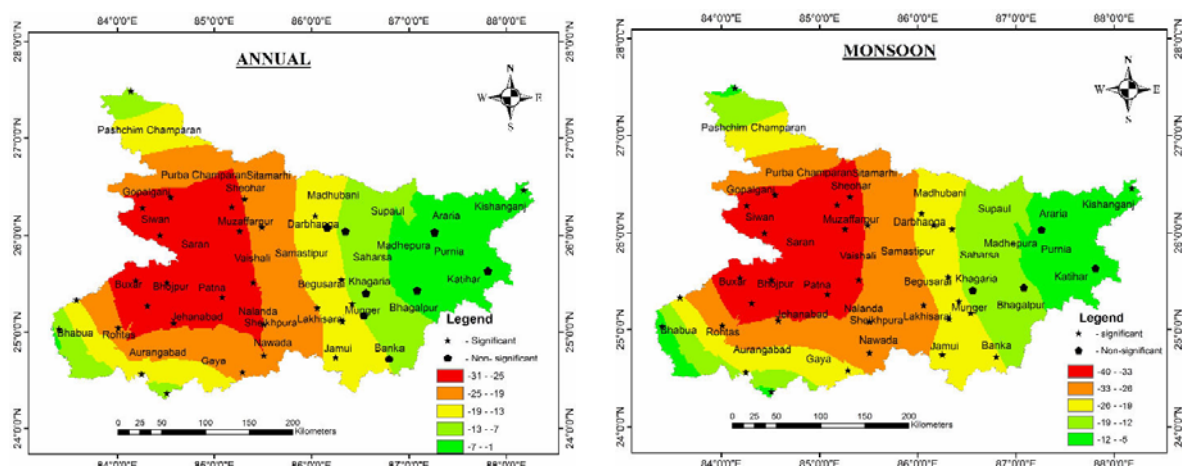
84°0'0"E 85°0'0"E 86°0'0"E 87°0'0"E 88°0'0"E

ANNUAL

N
W E
S

28°0'0"N
27°0'0"N
26°0'0"N
25°0'0"N
24°0'0"N

Pashchim Champaran
Purba Champaran
Sitamarhi
Gopalganj
Sheohar
Siwan
Muzaffarpur
Madhubani
Darbhanga
Supaul
Araria
Kishanganj
Saran
Vaishali
Samastipur
Saharsa
Madhepura
Purnia
Katihar
Buxar
Bhojpur
Patna
Begusarai
Khagaria
Bhagalpur
Jehanabad
Nalanda
Sheikhpura
Lakhisarai
Munger
Bhabua
Rohtas
Aurangabad
Gaya
Nawada
Jamui
Banka

Legend
- Significant
- Non- significant
-31 - -25
-25 - -19
-19 - -13
-13 - -7
-7 - -1

0 25 50 100 150 200 Kilometers

84°0'0"E 85°0'0"E 86°0'0"E 87°0'0"E 88°0'0"E

84°0'0"E 85°0'0"E 86°0'0"E 87°0'0"E 88°0'0"E

MONSOON

N
W E
S

28°0'0"N
27°0'0"N
26°0'0"N
25°0'0"N
24°0'0"N

Pashchim Champaran
Purba Champaran
Sitamarhi
Gopalganj
Sheohar
Siwan
Muzaffarpur
Madhubani
Darbhanga
Supaul
Araria
Kishanganj
Saran
Vaishali
Samastipur
Saharsa
Madhepura
Purnia
Katihar
Buxar
Bhojpur
Patna
Begusarai
Khagaria
Bhagalpur
Jehanabad
Nalanda
Sheikhpura
Lakhisarai
Munger
Bhabua
Rohtas
Aurangabad
Gaya
Nawada
Jamui
Banka

Legend
- significant
- Non-significant
-40 - -33
-33 - -26
-26 - -19
-19 - -12
-12 - -5

0 25 50 100 150 200 Kilometers

84°0'0"E 85°0'0"E 86°0'0"E 87°0'0"E 88°0'0"E